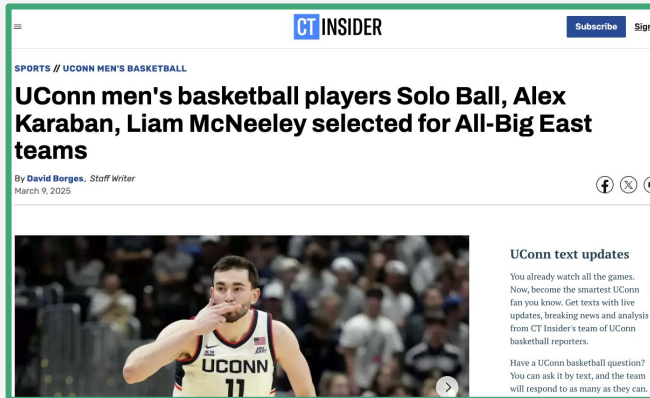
CT INSIDER

Subscribe

Sign

SPORTS // UCONN MEN'S BASKETBALL

UConn men's basketball players Solo Ball, Alex Karaban, Liam McNeeley selected for All-Big East teams

By David Borges, Staff Writer
March 9, 2025

UCONN
11

UConn text updates

You already watch all the games. Now, become the smartest UConn fan you know. Get texts with live updates, breaking news and analysis from CT Insider's team of UConn basketball reporters.

Have a UConn basketball question? You can ask it by text, and the team will respond to as many as they can.